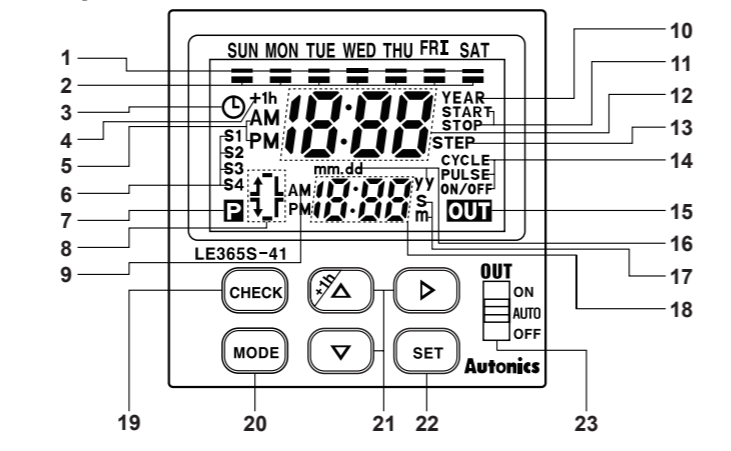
SUN MON TUE WED THU FRI SAT

1
2
3
4
5
6
7
8
9

+1h
AM
PM
18:88
YEAR
START
STOP
STEP
S1
S2
S3
S4
mm.dd
CYCLE
PULSE
ON/OFF
P
AM
PM
18.88
yy
S
m
OUT
LE365S-41

10
11
12
13
14
15
16
17
18

CHECK
+1h
MODE
SET
OUT
ON
AUTO
OFF
Autonics

19
20
21
22
23